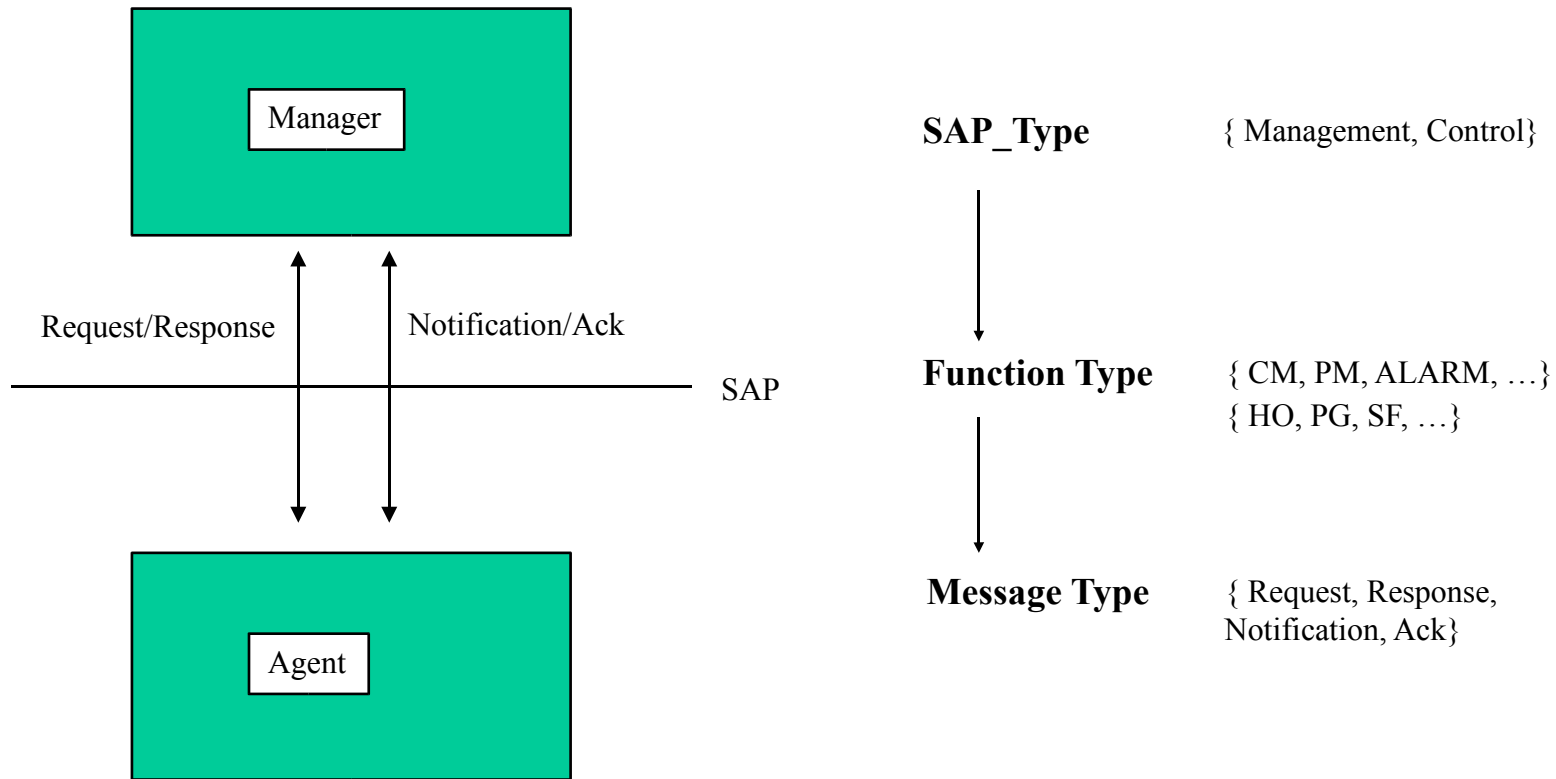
Manager

Request/Response

Notification/Ack

SAP

Agent

**SAP_Type** { Management, Control}

**Function Type** { CM, PM, ALARM, …}
{ HO, PG, SF, …}

**Message Type** { Request, Response, Notification, Ack}